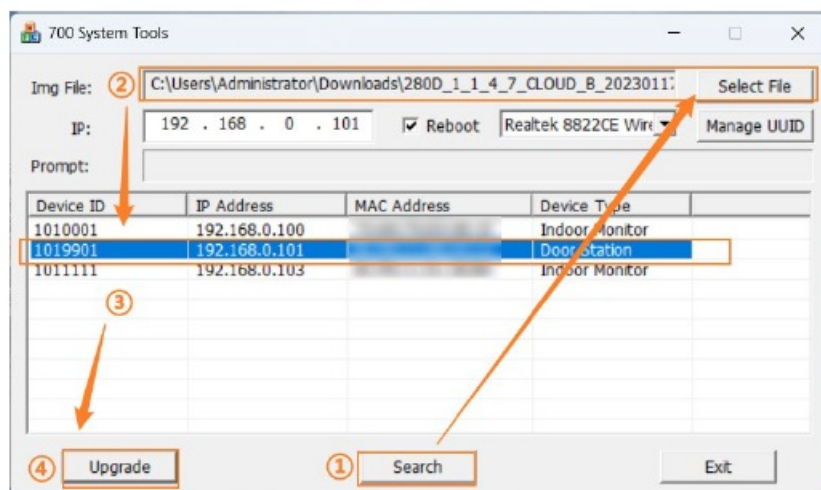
700 System Tools

Img File: ② C:\Users\Administrator\Downloads\280D_1_1_4_7_CLOUD_B_2023011 Select File

IP: 192 . 168 . 0 . 101 ☑ Reboot Realtek 8822CE Wire Manage UUID

Prompt:

| Device ID | IP Address | MAC Address | Device Type |
|---|---|---|---|
| 1010001 | 192.168.0.100 | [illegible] | Indoor Monitor |
| 1019901 | 192.168.0.101 | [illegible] | Door Station |
| 1011111 | 192.168.0.103 | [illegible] | Indoor Monitor |

③

④ Upgrade ① Search Exit